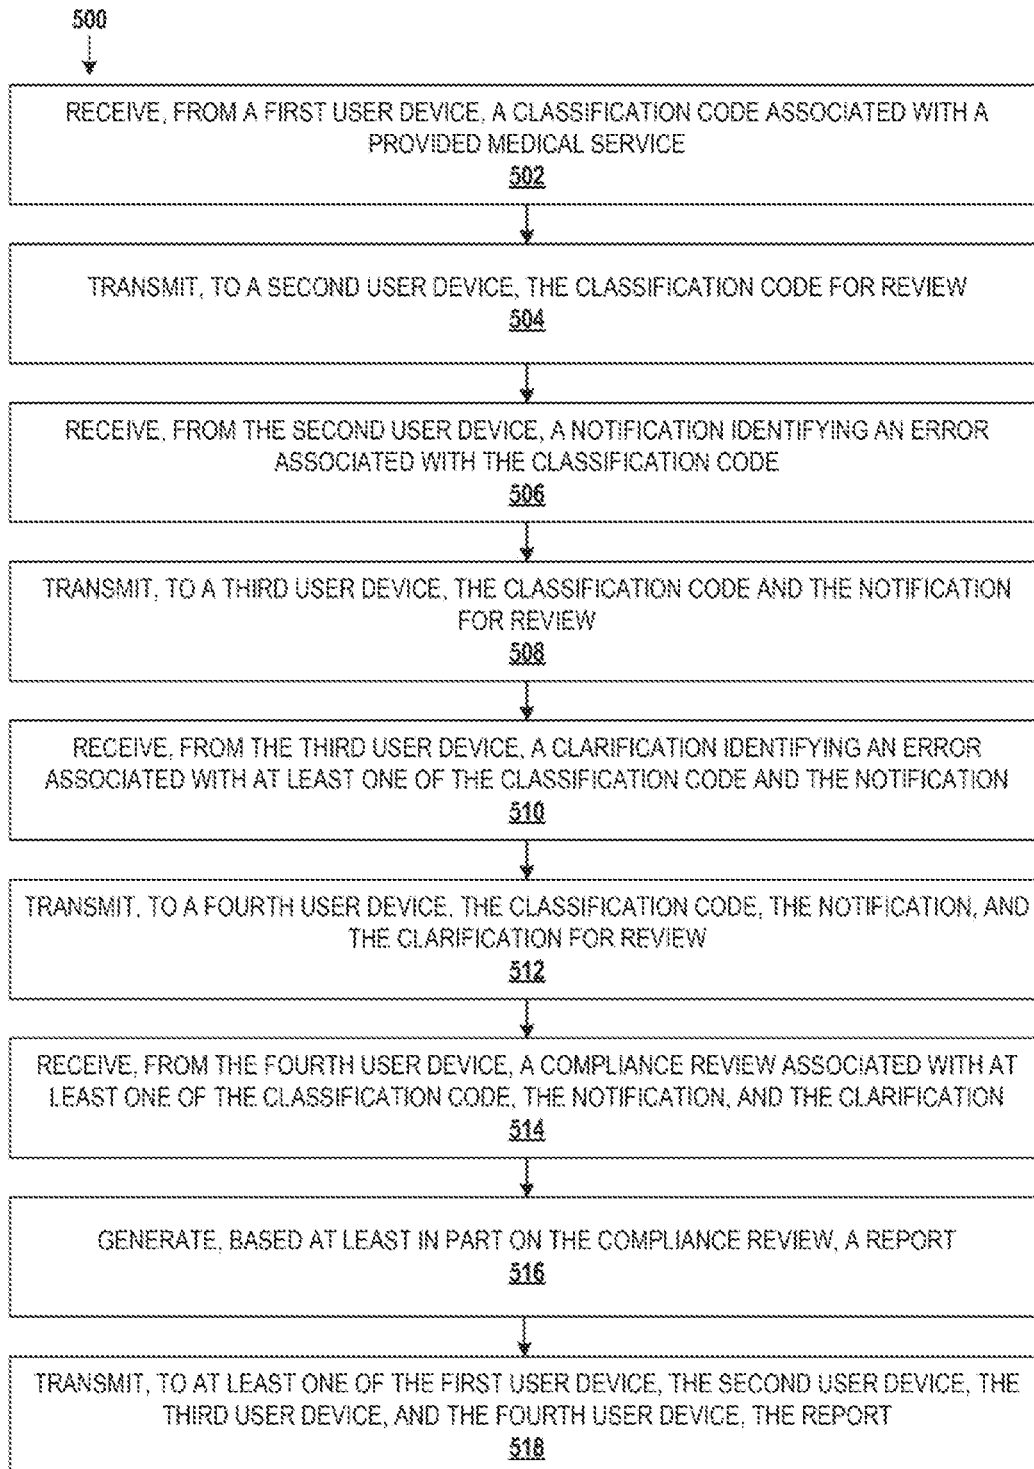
500

RECEIVE, FROM A FIRST USER DEVICE, A CLASSIFICATION CODE ASSOCIATED WITH A PROVIDED MEDICAL SERVICE
502

TRANSMIT, TO A SECOND USER DEVICE, THE CLASSIFICATION CODE FOR REVIEW
504

RECEIVE, FROM THE SECOND USER DEVICE, A NOTIFICATION IDENTIFYING AN ERROR ASSOCIATED WITH THE CLASSIFICATION CODE
506

TRANSMIT, TO A THIRD USER DEVICE, THE CLASSIFICATION CODE AND THE NOTIFICATION FOR REVIEW
508

RECEIVE, FROM THE THIRD USER DEVICE, A CLARIFICATION IDENTIFYING AN ERROR ASSOCIATED WITH AT LEAST ONE OF THE CLASSIFICATION CODE AND THE NOTIFICATION
510

TRANSMIT, TO A FOURTH USER DEVICE, THE CLASSIFICATION CODE, THE NOTIFICATION, AND THE CLARIFICATION FOR REVIEW
512

RECEIVE, FROM THE FOURTH USER DEVICE, A COMPLIANCE REVIEW ASSOCIATED WITH AT LEAST ONE OF THE CLASSIFICATION CODE, THE NOTIFICATION, AND THE CLARIFICATION
514

GENERATE, BASED AT LEAST IN PART ON THE COMPLIANCE REVIEW, A REPORT
516

TRANSMIT, TO AT LEAST ONE OF THE FIRST USER DEVICE, THE SECOND USER DEVICE, THE THIRD USER DEVICE, AND THE FOURTH USER DEVICE, THE REPORT
518